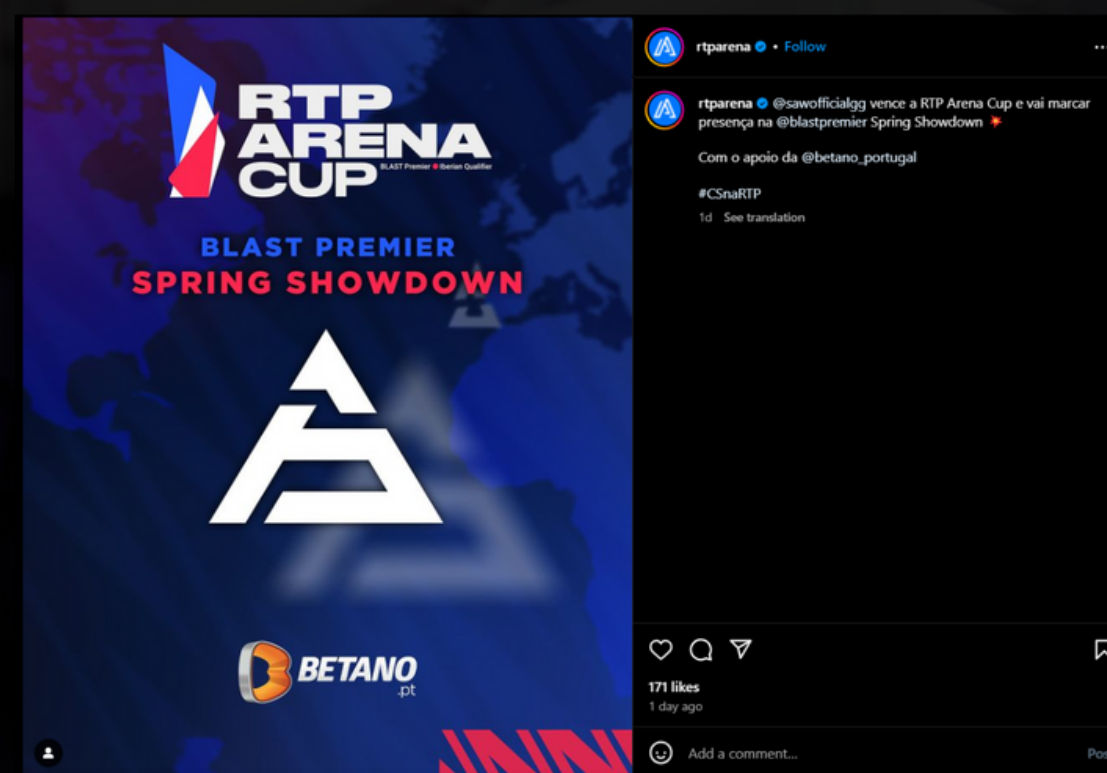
RTP ARENA CUP
BLAST Premier Iberian Qualifier

BLAST PREMIER
SPRING SHOWDOWN

BETANO .pt

rtparena • Follow

rtparena @sawofficialgg vence a RTP Arena Cup e vai marcar presença na @blastpremier Spring Showdown 💥

Com o apoio da @betano_portugal

#CSnaRTP

1d See translation

171 likes
1 day ago

Add a comment...
Pos